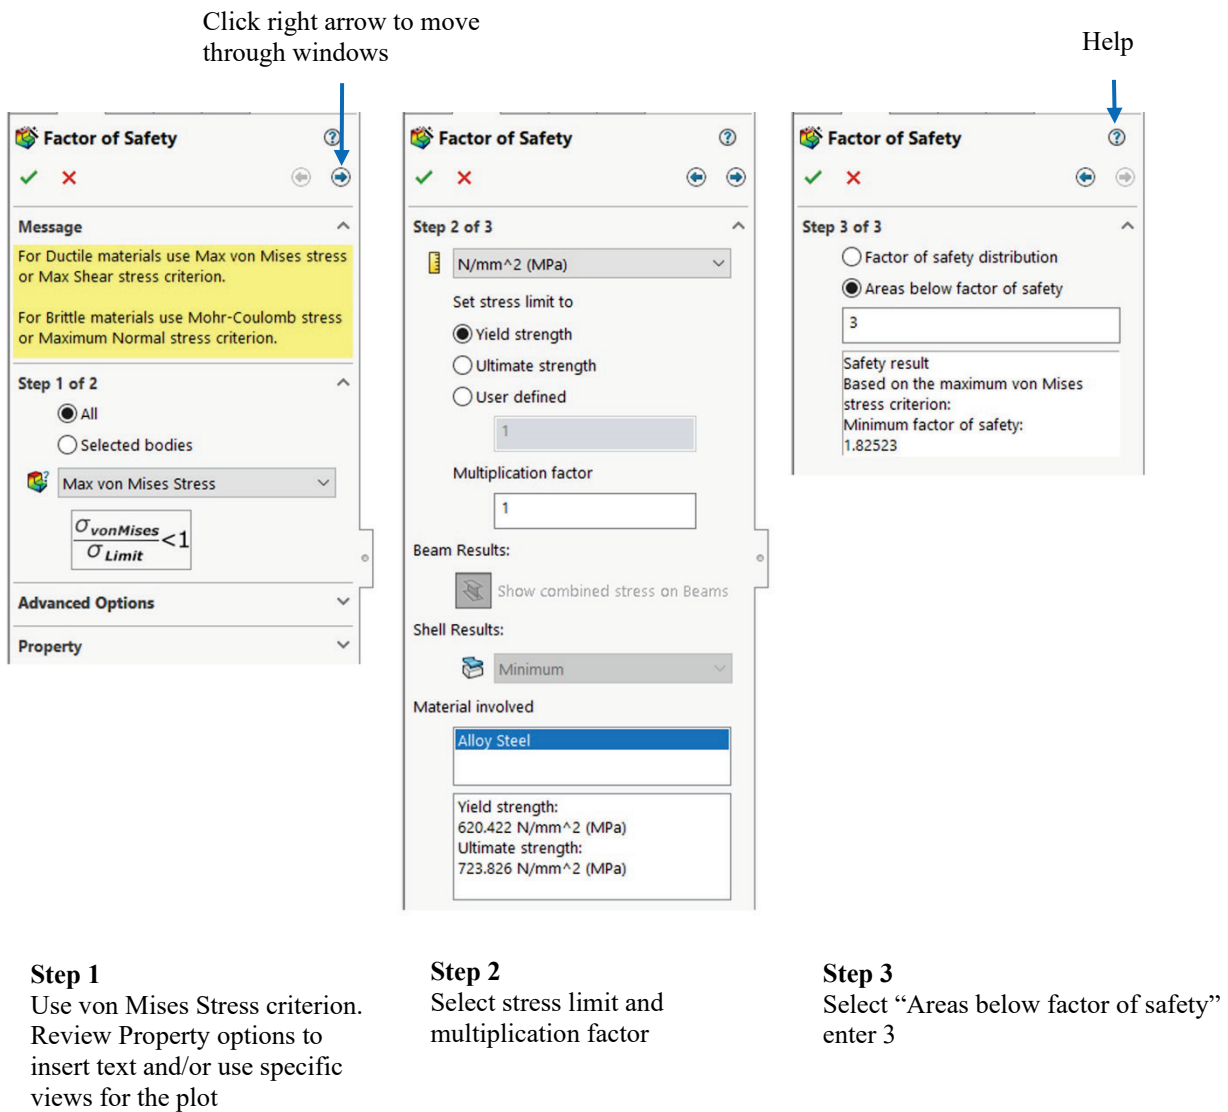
Click right arrow to move through windows

Help

Factor of Safety

Message

For Ductile materials use Max von Mises stress or Max Shear stress criterion.

For Brittle materials use Mohr-Coulomb stress or Maximum Normal stress criterion.

Step 1 of 2

All

Selected bodies

Max von Mises Stress

$\frac{\sigma_{vonMises}}{\sigma_{Limit}} < 1$

Advanced Options

Property

Factor of Safety

Step 2 of 3

N/mm^2 (MPa)

Set stress limit to

Yield strength

Ultimate strength

User defined

1

Multiplication factor

1

Beam Results:

Show combined stress on Beams

Shell Results:

Minimum

Material involved

Alloy Steel

Yield strength:
620.422 N/mm^2 (MPa)
Ultimate strength:
723.826 N/mm^2 (MPa)

Factor of Safety

Step 3 of 3

Factor of safety distribution

Areas below factor of safety

3

Safety result
Based on the maximum von Mises stress criterion:
Minimum factor of safety:
1.82523

Step 1
Use von Mises Stress criterion. Review Property options to insert text and/or use specific views for the plot

Step 2
Select stress limit and multiplication factor

Step 3
Select “Areas below factor of safety” enter 3